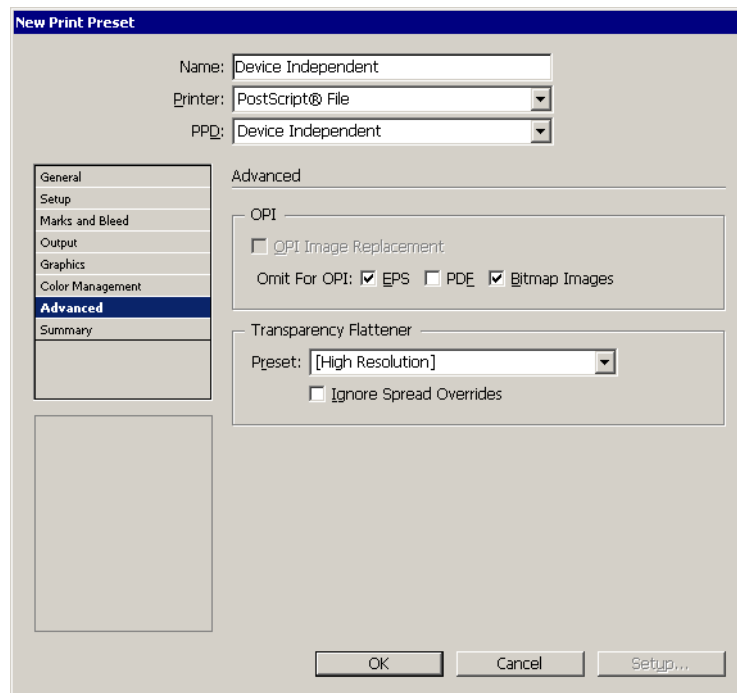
New Print Preset

Name: Device Independent

Printer: PostScript® File

PPD: Device Independent

General
Setup
Marks and Bleed
Output
Graphics
Color Management
Advanced
Summary

Advanced

OPI

OPI Image Replacement

Omit For OPI: EPS PDF Bitmap Images

Transparency Flattener

Preset: [High Resolution]

Ignore Spread Overrides

OK Cancel Setup...